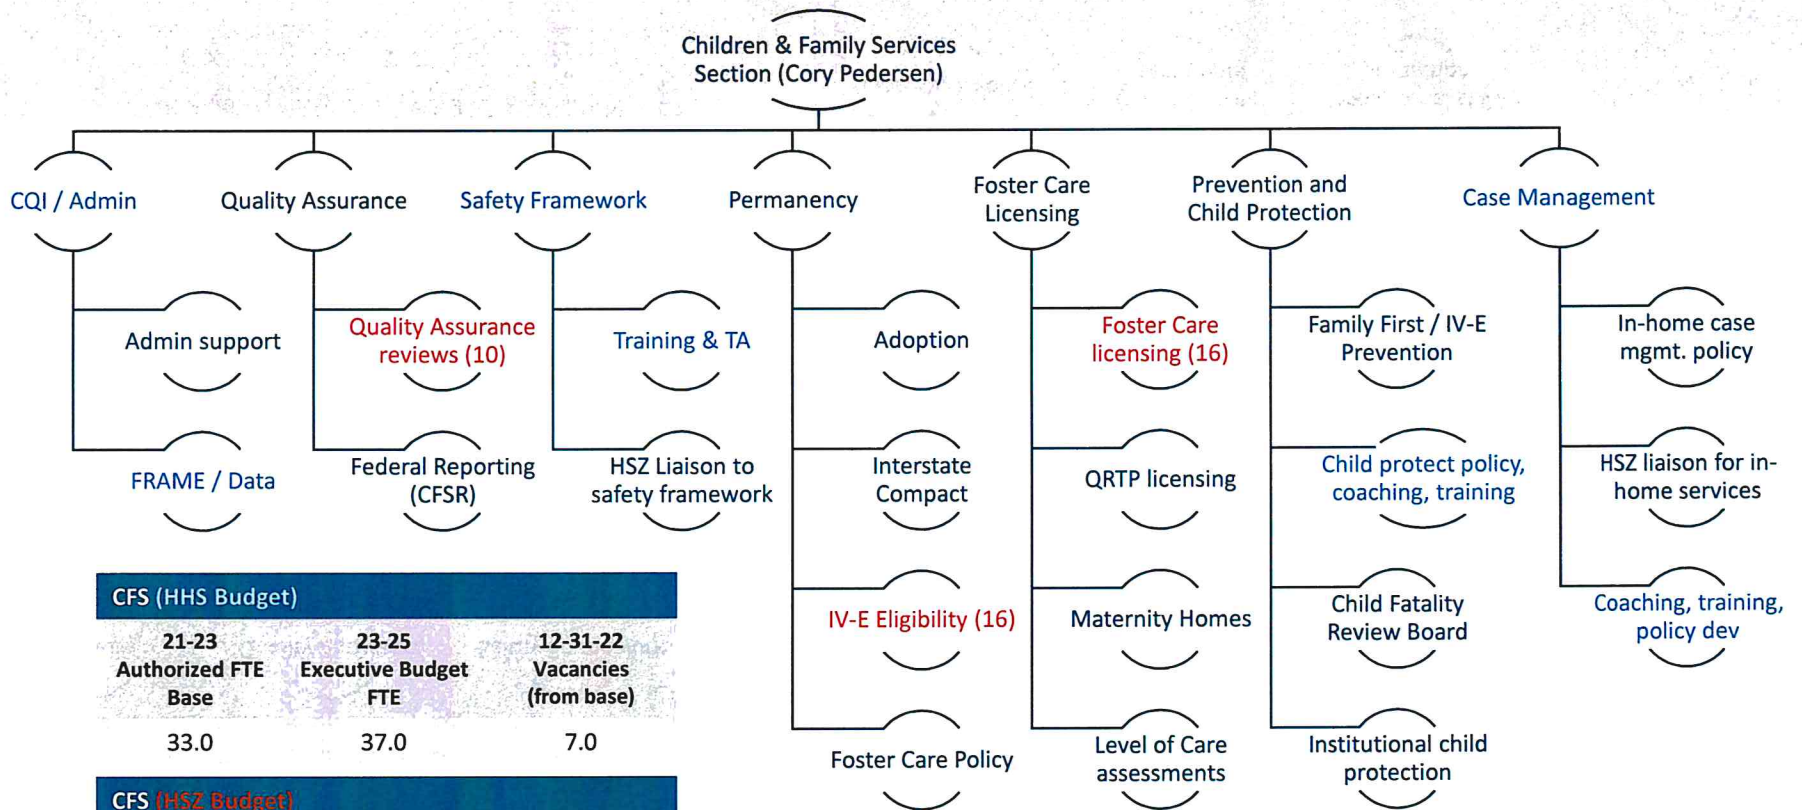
Children & Family Services Section (Cory Pedersen)

CQI / Admin

Admin support

FRAME / Data

Quality Assurance

Quality Assurance reviews (10)

Federal Reporting (CFSR)

Safety Framework

Training & TA

HSZ Liaison to safety framework

Permanency

Adoption

Interstate Compact

IV-E Eligibility (16)

Foster Care Policy

Foster Care Licensing

Foster Care licensing (16)

QRTP licensing

Maternity Homes

Level of Care assessments

Prevention and Child Protection

Family First / IV-E Prevention

Child protect policy, coaching, training

Child Fatality Review Board

Institutional child protection

Case Management

In-home case mgmt. policy

HSZ liaison for in-home services

Coaching, training, policy dev

CFS (HHS Budget)

| 21-23 Authorized FTE Base | 23-25 Executive Budget FTE | 12-31-22 Vacancies (from base) |
|---|---|---|
| 33.0 | 37.0 | 7.0 |

CFS (HSZ Budget)